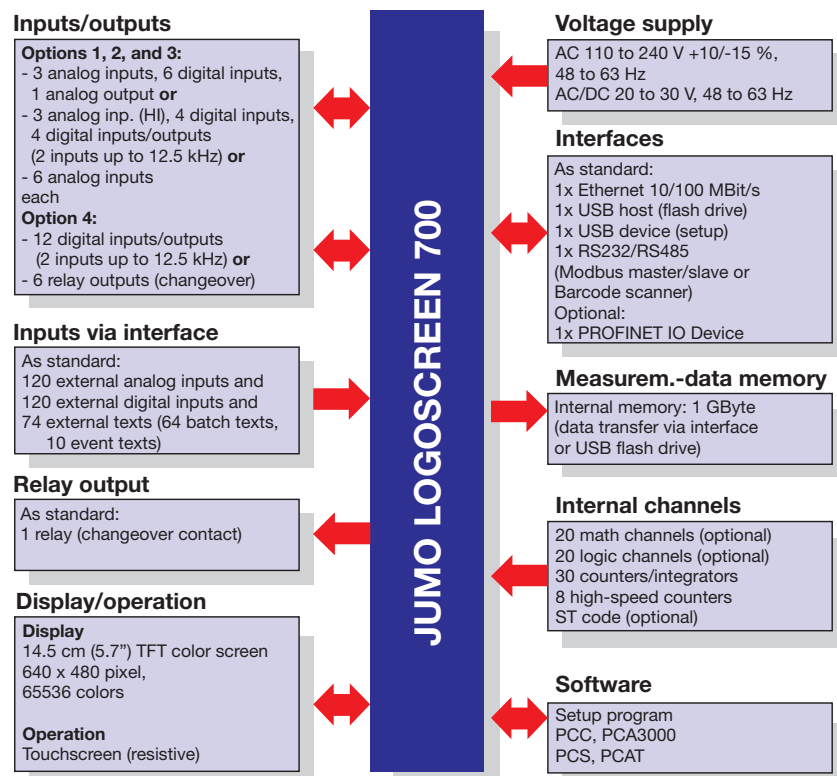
Inputs/outputs

Options 1, 2, and 3:
- 3 analog inputs, 6 digital inputs, 1 analog output **or**
- 3 analog inp. (HI), 4 digital inputs, 4 digital inputs/outputs (2 inputs up to 12.5 kHz) **or**
- 6 analog inputs
each
Option 4:
- 12 digital inputs/outputs (2 inputs up to 12.5 kHz) **or**
- 6 relay outputs (changeover)

Inputs via interface

As standard:
120 external analog inputs and
120 external digital inputs and
74 external texts (64 batch texts, 10 event texts)

Relay output

As standard:
1 relay (changeover contact)

Display/operation

Display
14.5 cm (5.7") TFT color screen
640 x 480 pixel,
65536 colors

Operation
Touchscreen (resistive)

JUMO LOGOSCREEN 700

Voltage supply

AC 110 to 240 V +10/-15 %, 48 to 63 Hz
AC/DC 20 to 30 V, 48 to 63 Hz

Interfaces

As standard:
1x Ethernet 10/100 MBit/s
1x USB host (flash drive)
1x USB device (setup)
1x RS232/RS485 (Modbus master/slave or Barcode scanner)
Optional:
1x PROFINET IO Device

Measurem.-data memory

Internal memory: 1 GByte (data transfer via interface or USB flash drive)

Internal channels

20 math channels (optional)
20 logic channels (optional)
30 counters/integrators
8 high-speed counters
ST code (optional)

Software

Setup program
PCC, PCA3000
PCS, PCAT